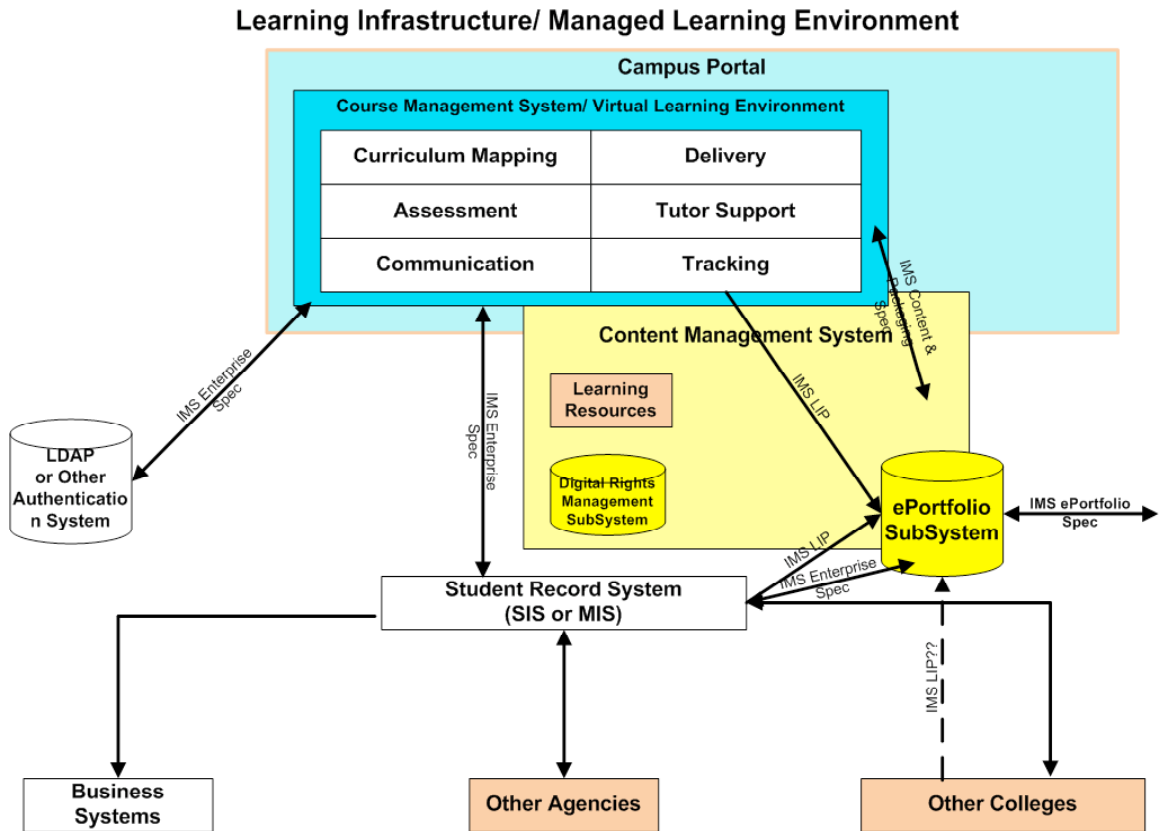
Learning Infrastructure/ Managed Learning Environment

Campus Portal

Course Management System/ Virtual Learning Environment

| Curriculum Mapping | Delivery |
|---|---|
| Assessment | Tutor Support |
| Communication | Tracking |

IMS Content & Packaging Spec

Content Management System

IMS Enterprise Spec

IMS Enterprise Spec

IMS LIP

Learning Resources

Digital Rights Management SubSystem

LDAP or Other Authentication System

ePortfolio SubSystem

IMS ePortfolio Spec

IMS LIP

IMS Enterprise Spec

Student Record System (SIS or MIS)

IMS LIP??

Business Systems

Other Agencies

Other Colleges